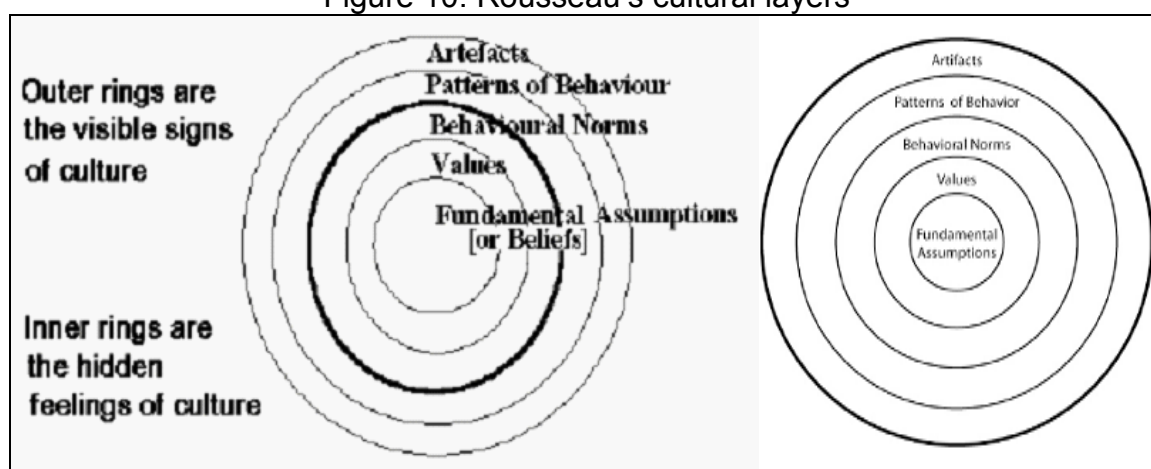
Figure 10: Rousseau's cultural layers

Outer rings are the visible signs of culture

Inner rings are the hidden feelings of culture

Artefacts

Patterns of Behaviour

Behavioural Norms

Values

Fundamental Assumptions [or Beliefs]

Artifacts

Patterns of Behavior

Behavioral Norms

Values

Fundamental Assumptions